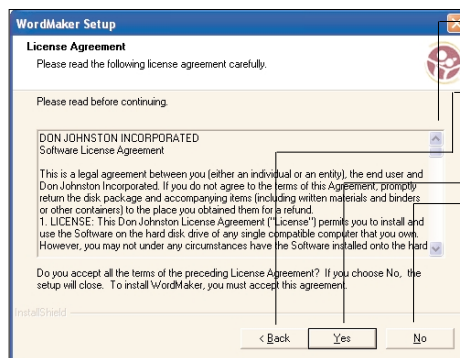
WordMaker Setup

License Agreement

Please read the following license agreement carefully.

Please read before continuing.

DON JOHNSTON INCORPORATED
Software License Agreement

This is a legal agreement between you (either an individual or an entity), the end user and Don Johnston Incorporated. If you do not agree to the terms of this Agreement, promptly return the disk package and accompanying items (including written materials and binders or other containers) to the place you obtained them for a refund.
1. LICENSE: This Don Johnston License Agreement ("License") permits you to install and use the Software on the hard disk drive of any single compatible computer that you own. However, you may not under any circumstances have the Software installed onto the hard

Do you accept all the terms of the preceding License Agreement? If you choose No, the setup will close. To install WordMaker, you must accept this agreement.

InstallShield

< Back

Yes

No